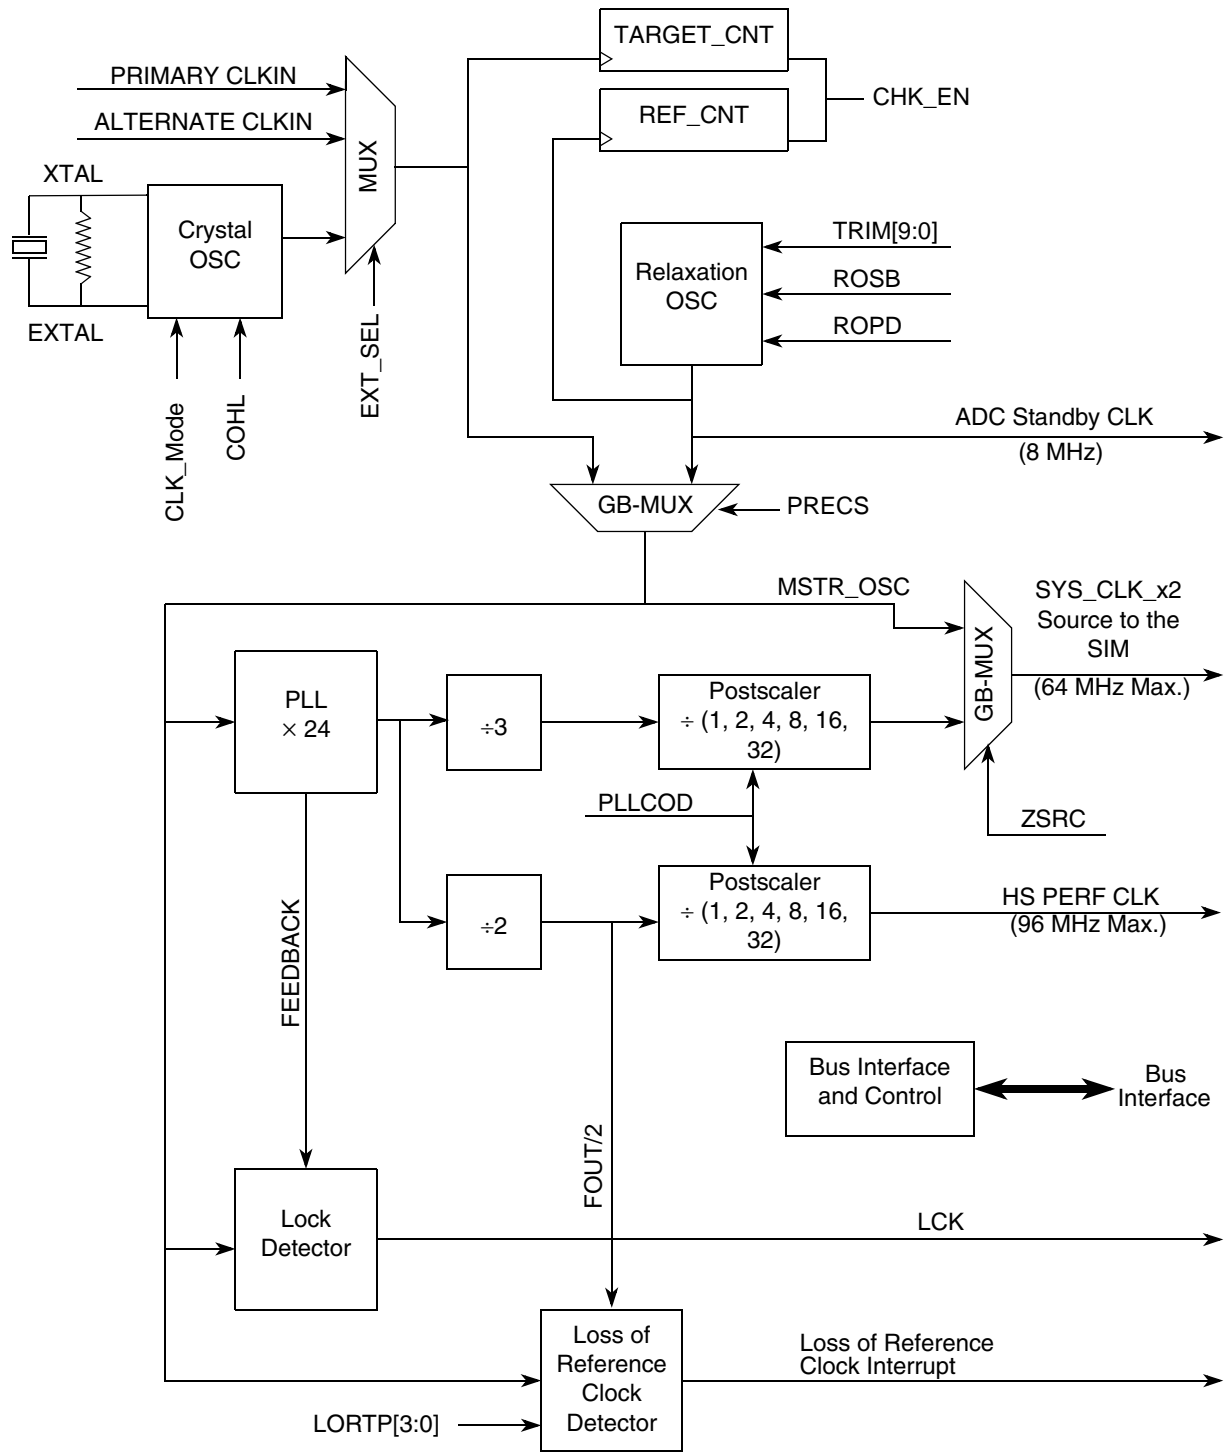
TARGET_CNT

PRIMARY CLKIN

ALTERNATE CLKIN

REF_CNT

CHK_EN

XTAL

MUX

Crystal OSC

TRIM[9:0]

Relaxation OSC

ROSB

ROPD

EXTAL

CLK_Mode

COHL

EXT_SEL

ADC Standby CLK (8 MHz)

GB-MUX

PRECS

MSTR_OSC

SYS_CLK_x2 Source to the SIM

(64 MHz Max.)

GB-MUX

PLL $\times$ 24

$\div$3

Postscaler $\div$ (1, 2, 4, 8, 16, 32)

PLLCOD

ZSRC

Postscaler $\div$ (1, 2, 4, 8, 16, 32)

HS PERF CLK (96 MHz Max.)

$\div$2

FEEDBACK

Bus Interface and Control

Bus Interface

FOUT/2

Lock Detector

LCK

Loss of Reference Clock Detector

Loss of Reference Clock Interrupt

LORTP[3:0]